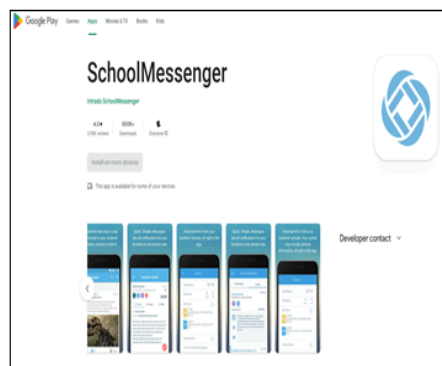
Google Play Games Apps Movies & TV Books Kids

SchoolMessenger

Intrado SchoolMessenger

4.3★
3.9K reviews

500K+
Downloads

Everyone

Install on more devices

This app is available for some of your devices

Developer contact